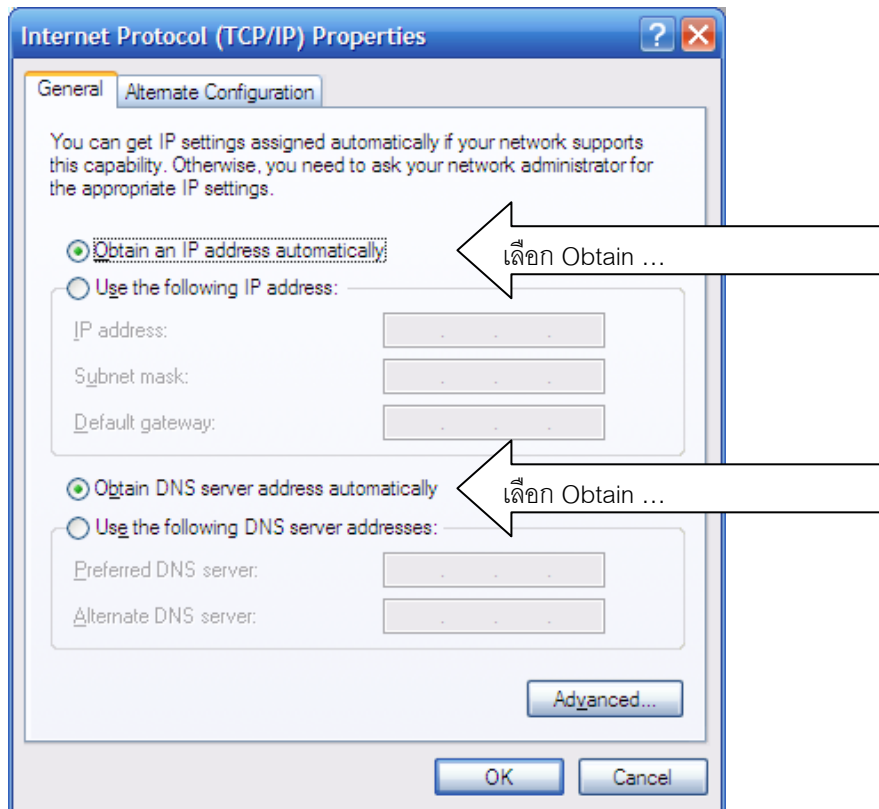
Internet Protocol (TCP/IP) Properties

General
Alternate Configuration

You can get IP settings assigned automatically if your network supports this capability. Otherwise, you need to ask your network administrator for the appropriate IP settings.

Obtain an IP address automatically

เลือก Obtain ...

Use the following IP address:

IP address:

Subnet mask:

Default gateway:

Obtain DNS server address automatically

เลือก Obtain ...

Use the following DNS server addresses:

Preferred DNS server:

Alternate DNS server:

Advanced...

OK
Cancel